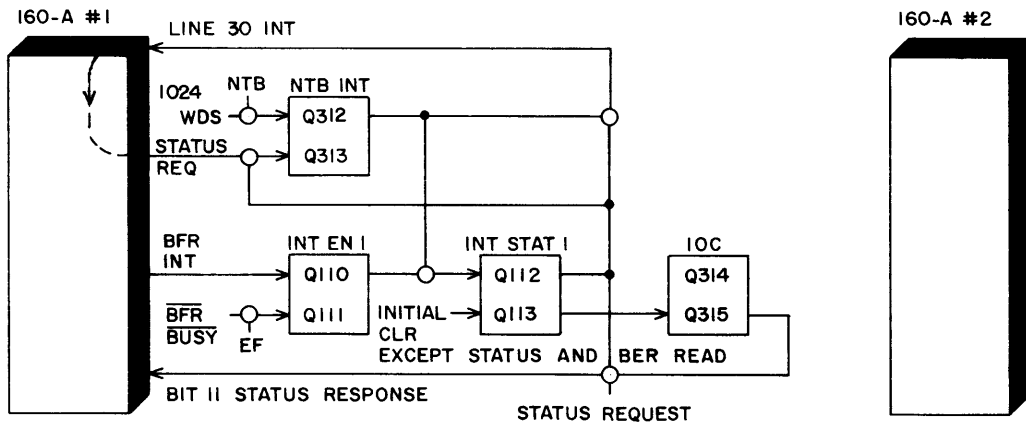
160-A #1

LINE 30 INT

160-A #2

1024 WDS

NTB

NTB INT

Q312

Q313

STATUS REQ

BFR INT

INT EN I

Q110

Q111

$\overline{BFR}$ $\overline{BUSY}$

EF

INT STAT I

Q112

Q113

INITIAL CLR EXCEPT STATUS AND BER READ

IOC

Q314

Q315

BIT II STATUS RESPONSE

STATUS REQUEST